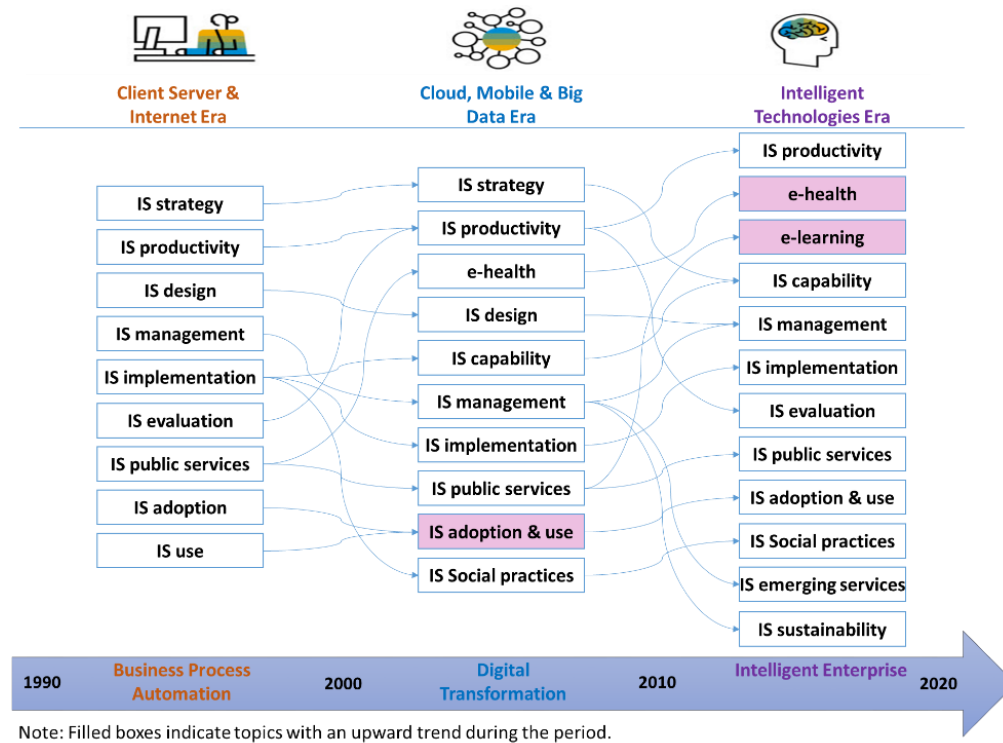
Client Server & Internet Era

Cloud, Mobile & Big Data Era

Intelligent Technologies Era

IS strategy
IS productivity
IS design
IS management
IS implementation
IS evaluation
IS public services
IS adoption
IS use

IS strategy
IS productivity
e-health
IS design
IS capability
IS management
IS implementation
IS public services
IS adoption & use
IS Social practices

IS productivity
e-health
e-learning
IS capability
IS management
IS implementation
IS evaluation
IS public services
IS adoption & use
IS Social practices
IS emerging services
IS sustainability

1990 Business Process Automation 2000 Digital Transformation 2010 Intelligent Enterprise 2020

Note: Filled boxes indicate topics with an upward trend during the period.